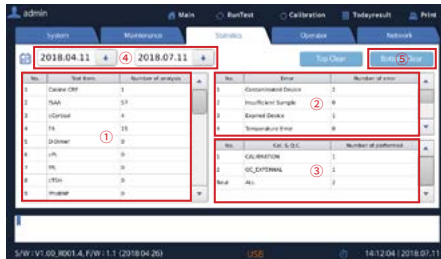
admin Main RunTest Calibration Todayresult Print

System Maintenance Statistics Operator Network

2018.04.11 ④ 2018.07.11

Top Clear Bottom Clear ⑤

| No. | Test Item | Number of analysis |
|---|---|---|
| 1 | Canine CRP | 1 |
| 2 | fSAA | 57 |
| 3 | cCortisol | 4 |
| 4 | T4 | 15 |
| 5 | D-Dimer | 0 |
| 6 | cPL | 0 |
| 7 | fPL | 0 |
| 8 | cTSH | 0 |
| 9 | fProBNP | 0 |

①

| No. | Error | Number of error |
|---|---|---|
| 1 | Contaminated Device | 2 |
| 2 | Insufficient Sample | 0 |
| 3 | Expired Device | 1 |
| 4 | Temperature Error | 0 |

②

| No. | Cal. & Q.C. | Number of performed |
|---|---|---|
| 1 | CALIBRATION | 1 |
| 2 | QC_EXTERNAL | 1 |
| Total | ALL | 2 |

③

S/W : V1.00_R001.4, F/W : 1.1 (2018.04.26) USB 14:12:04 | 2018.07.11